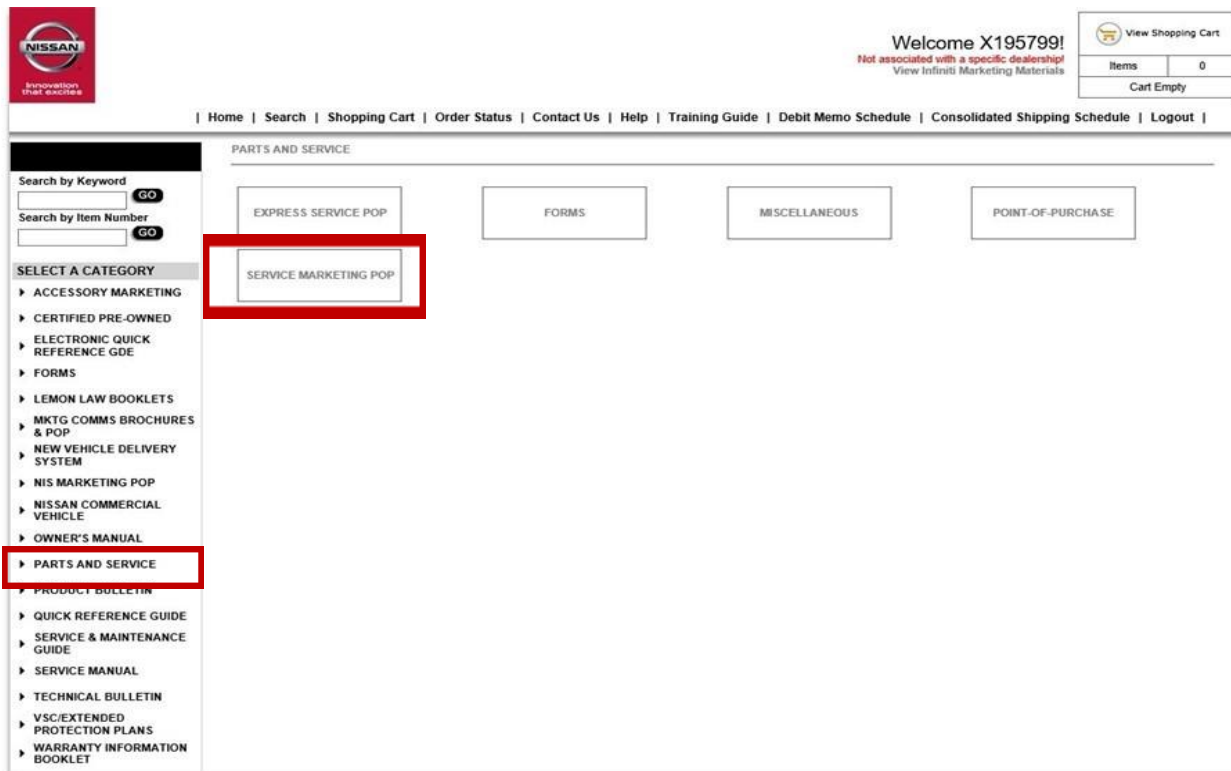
NISSAN
Innovation that excites

Welcome X195799!
Not associated with a specific dealership!
View Infiniti Marketing Materials

View Shopping Cart

| Items | 0 |
|---|---|
| Cart Empty | |

| Home | Search | Shopping Cart | Order Status | Contact Us | Help | Training Guide | Debit Memo Schedule | Consolidated Shipping Schedule | Logout |

Search by Keyword
GO
Search by Item Number
GO

SELECT A CATEGORY
ACCESSORY MARKETING
CERTIFIED PRE-OWNED
ELECTRONIC QUICK REFERENCE GDE
FORMS
LEMON LAW BOOKLETS
MKTG COMMS BROCHURES & POP
NEW VEHICLE DELIVERY SYSTEM
NIS MARKETING POP
NISSAN COMMERCIAL VEHICLE
OWNER'S MANUAL
PARTS AND SERVICE
PRODUCT BULLETIN
QUICK REFERENCE GUIDE
SERVICE & MAINTENANCE GUIDE
SERVICE MANUAL
TECHNICAL BULLETIN
VSC/EXTENDED PROTECTION PLANS
WARRANTY INFORMATION BOOKLET

PARTS AND SERVICE

EXPRESS SERVICE POP
FORMS
MISCELLANEOUS
POINT-OF-PURCHASE
SERVICE MARKETING POP